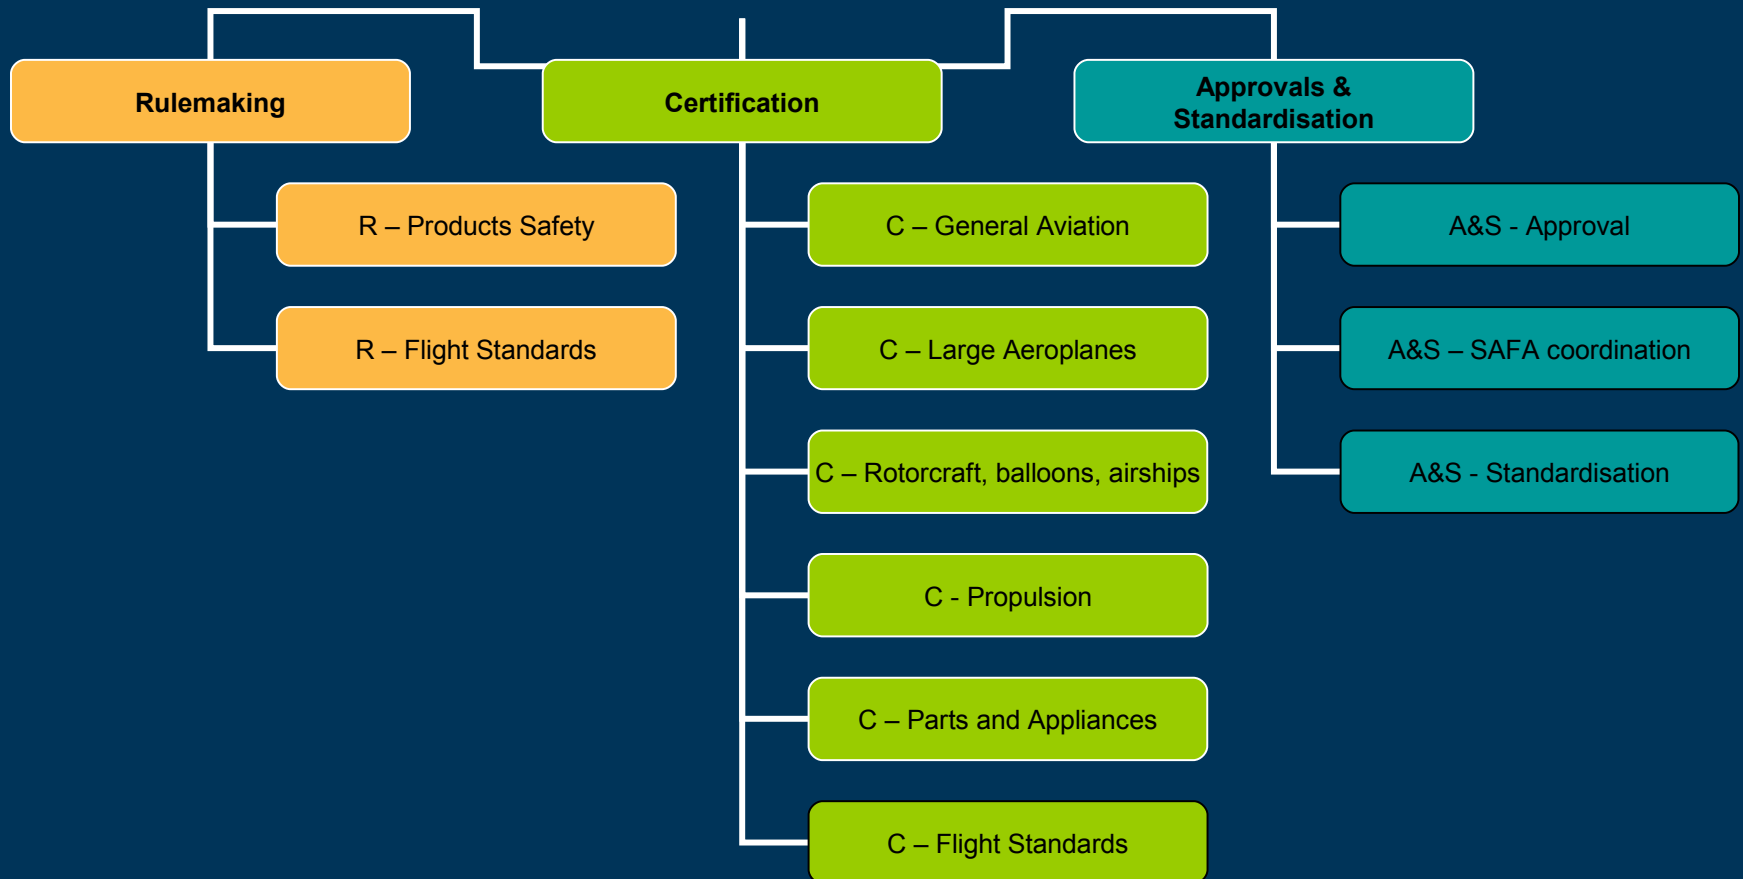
Rulemaking

R – Products Safety

R – Flight Standards

Certification

C – General Aviation

C – Large Aeroplanes

C – Rotorcraft, balloons, airships

C - Propulsion

C – Parts and Appliances

C – Flight Standards

Approvals & Standardisation

A&S - Approval

A&S – SAFA coordination

A&S - Standardisation